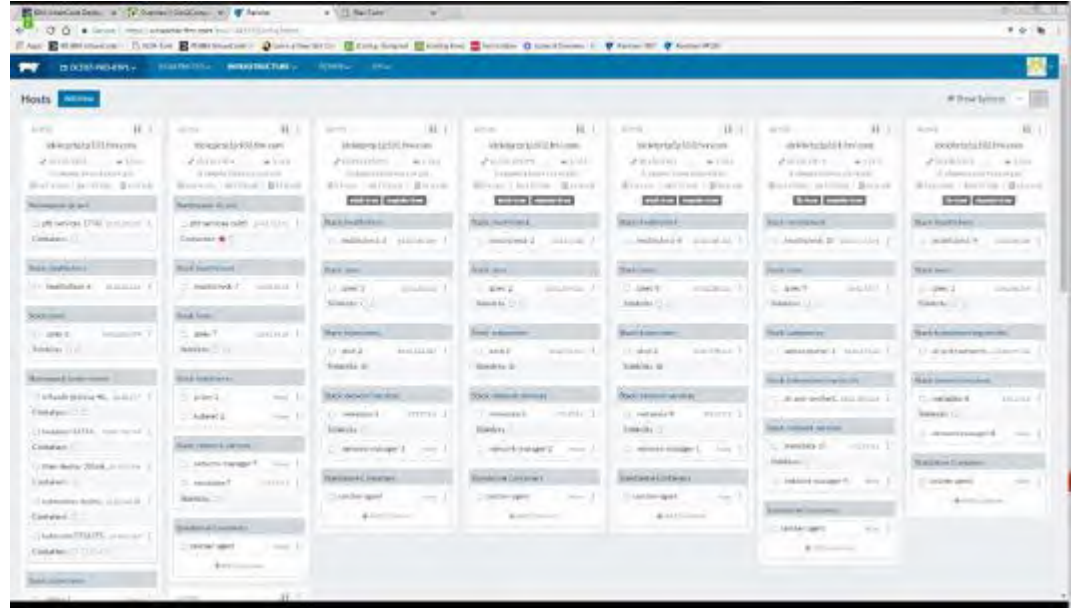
Hosts Add Host

INFRASTRUCTURE

Show System

Stack: healthcheck

Stack: ipsec

Stack: kubernetes

Stack: network-services

Standalone Containers

rancher-agent

network-manager

metadata

healthcheck

ipsec

Sidekicks

Containers

Namespace: kube-system

Namespace: default